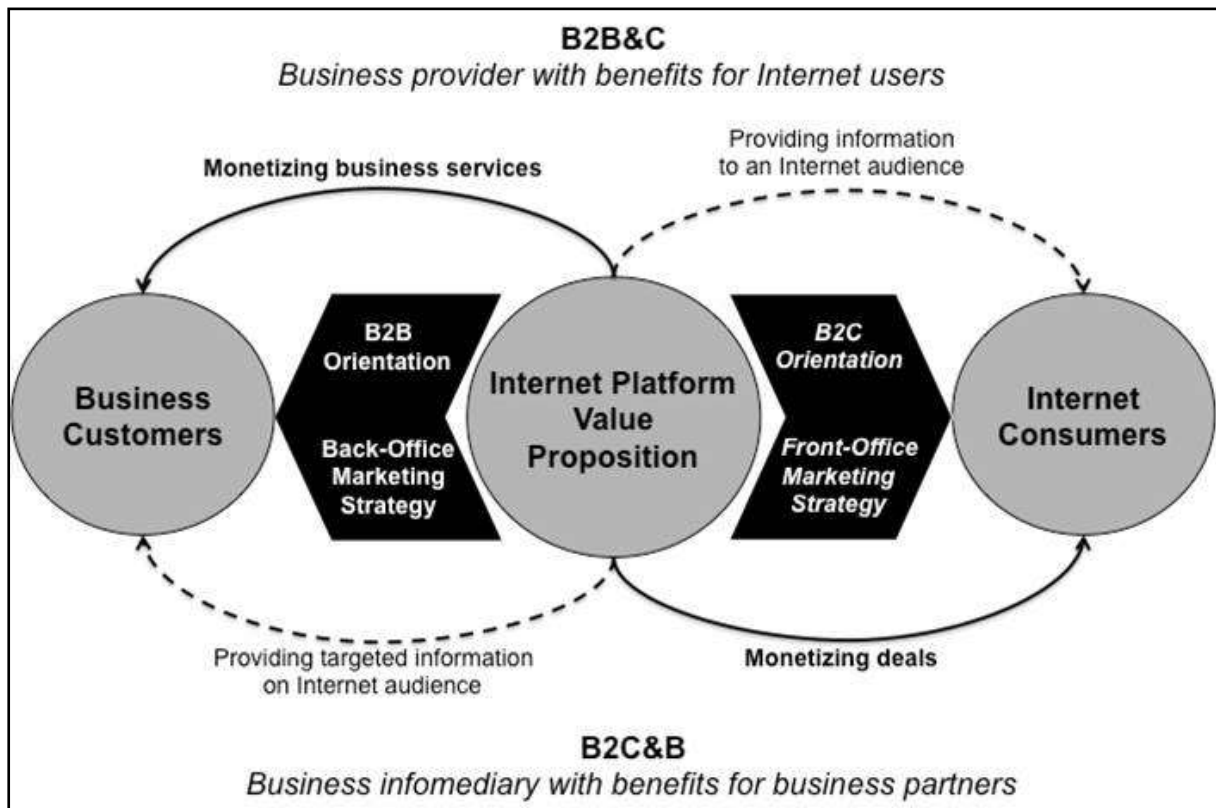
B2B&C
*Business provider with benefits for Internet users*

Monetizing business services

Providing information to an Internet audience

Business Customers

B2B Orientation

Back-Office Marketing Strategy

Internet Platform Value Proposition

*B2C Orientation*

*Front-Office Marketing Strategy*

Internet Consumers

Providing targeted information on Internet audience

Monetizing deals

B2C&B
*Business infomediary with benefits for business partners*